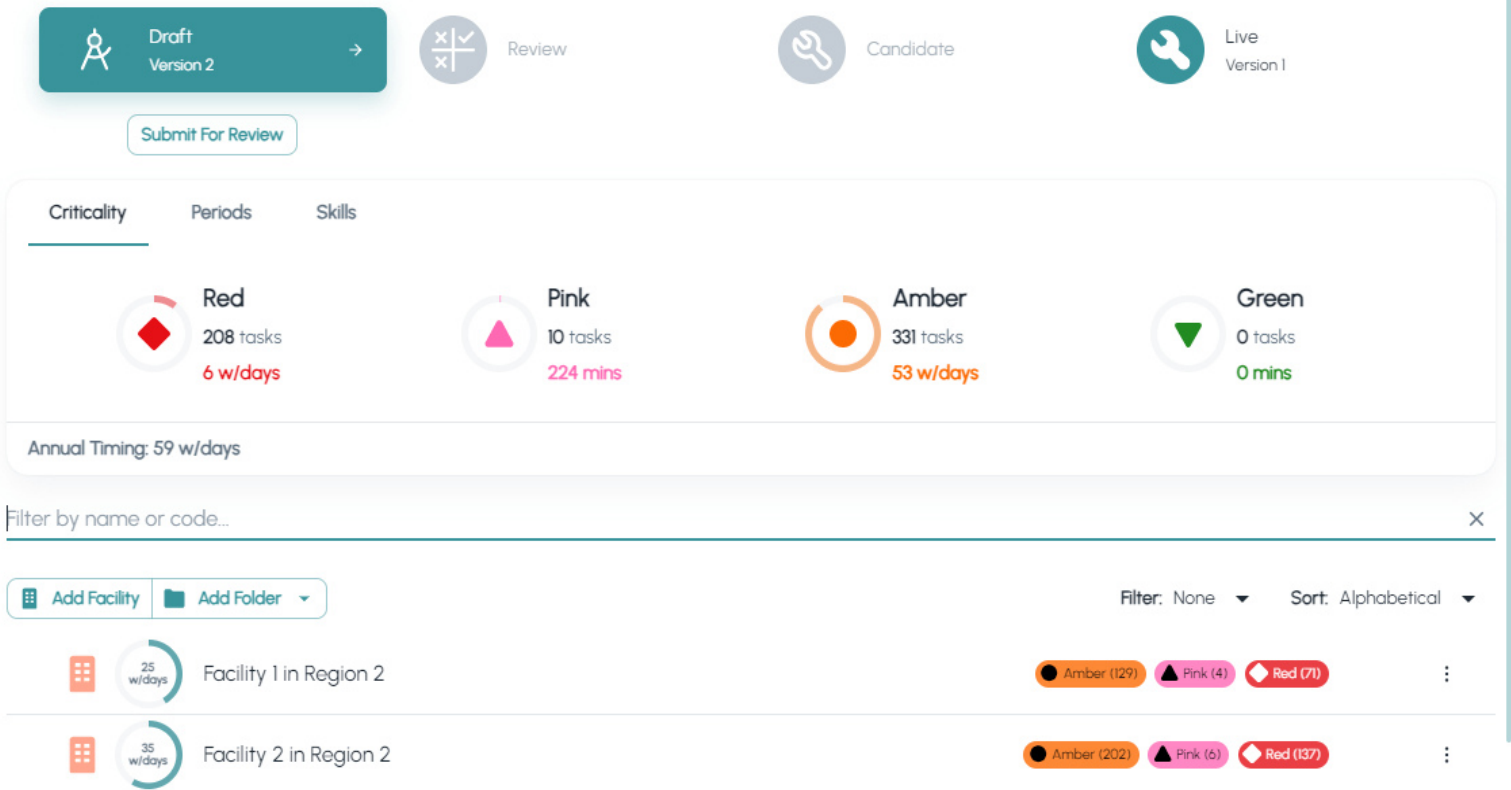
Draft
Version 2

Review

Candidate

Live
Version 1

Submit For Review

Criticality Periods Skills

Red
208 tasks
6 w/days

Pink
10 tasks
224 mins

Amber
331 tasks
53 w/days

Green
0 tasks
0 mins

Annual Timing: 59 w/days

Filter by name or code...

Add Facility Add Folder

Filter: None Sort: Alphabetical

25 w/days Facility 1 in Region 2 Amber (129) Pink (4) Red (71)

35 w/days Facility 2 in Region 2 Amber (202) Pink (6) Red (137)